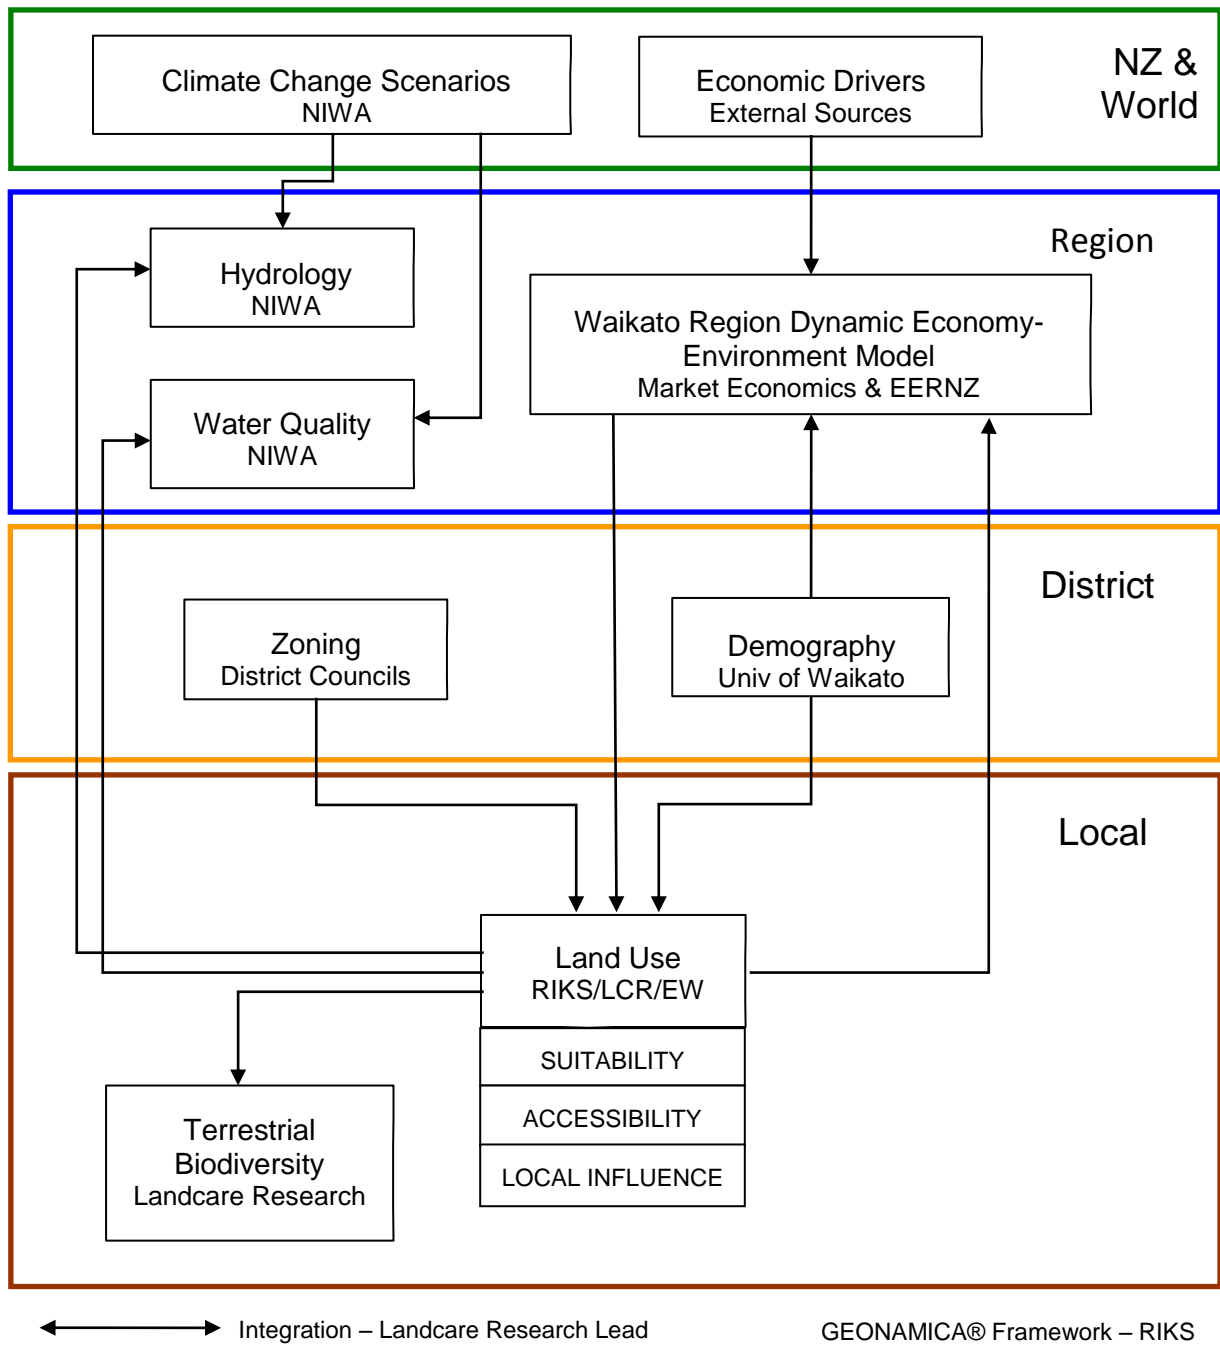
Climate Change Scenarios
NIWA

Economic Drivers
External Sources

NZ & World

Region

Hydrology
NIWA

Waikato Region Dynamic Economy-Environment Model
Market Economics & EERNZ

Water Quality
NIWA

District

Zoning
District Councils

Demography
Univ of Waikato

Local

Land Use
RIKS/LCR/EW

SUITABILITY

ACCESSIBILITY

LOCAL INFLUENCE

Terrestrial Biodiversity
Landcare Research

Integration – Landcare Research Lead

GEONAMICA® Framework – RIKS